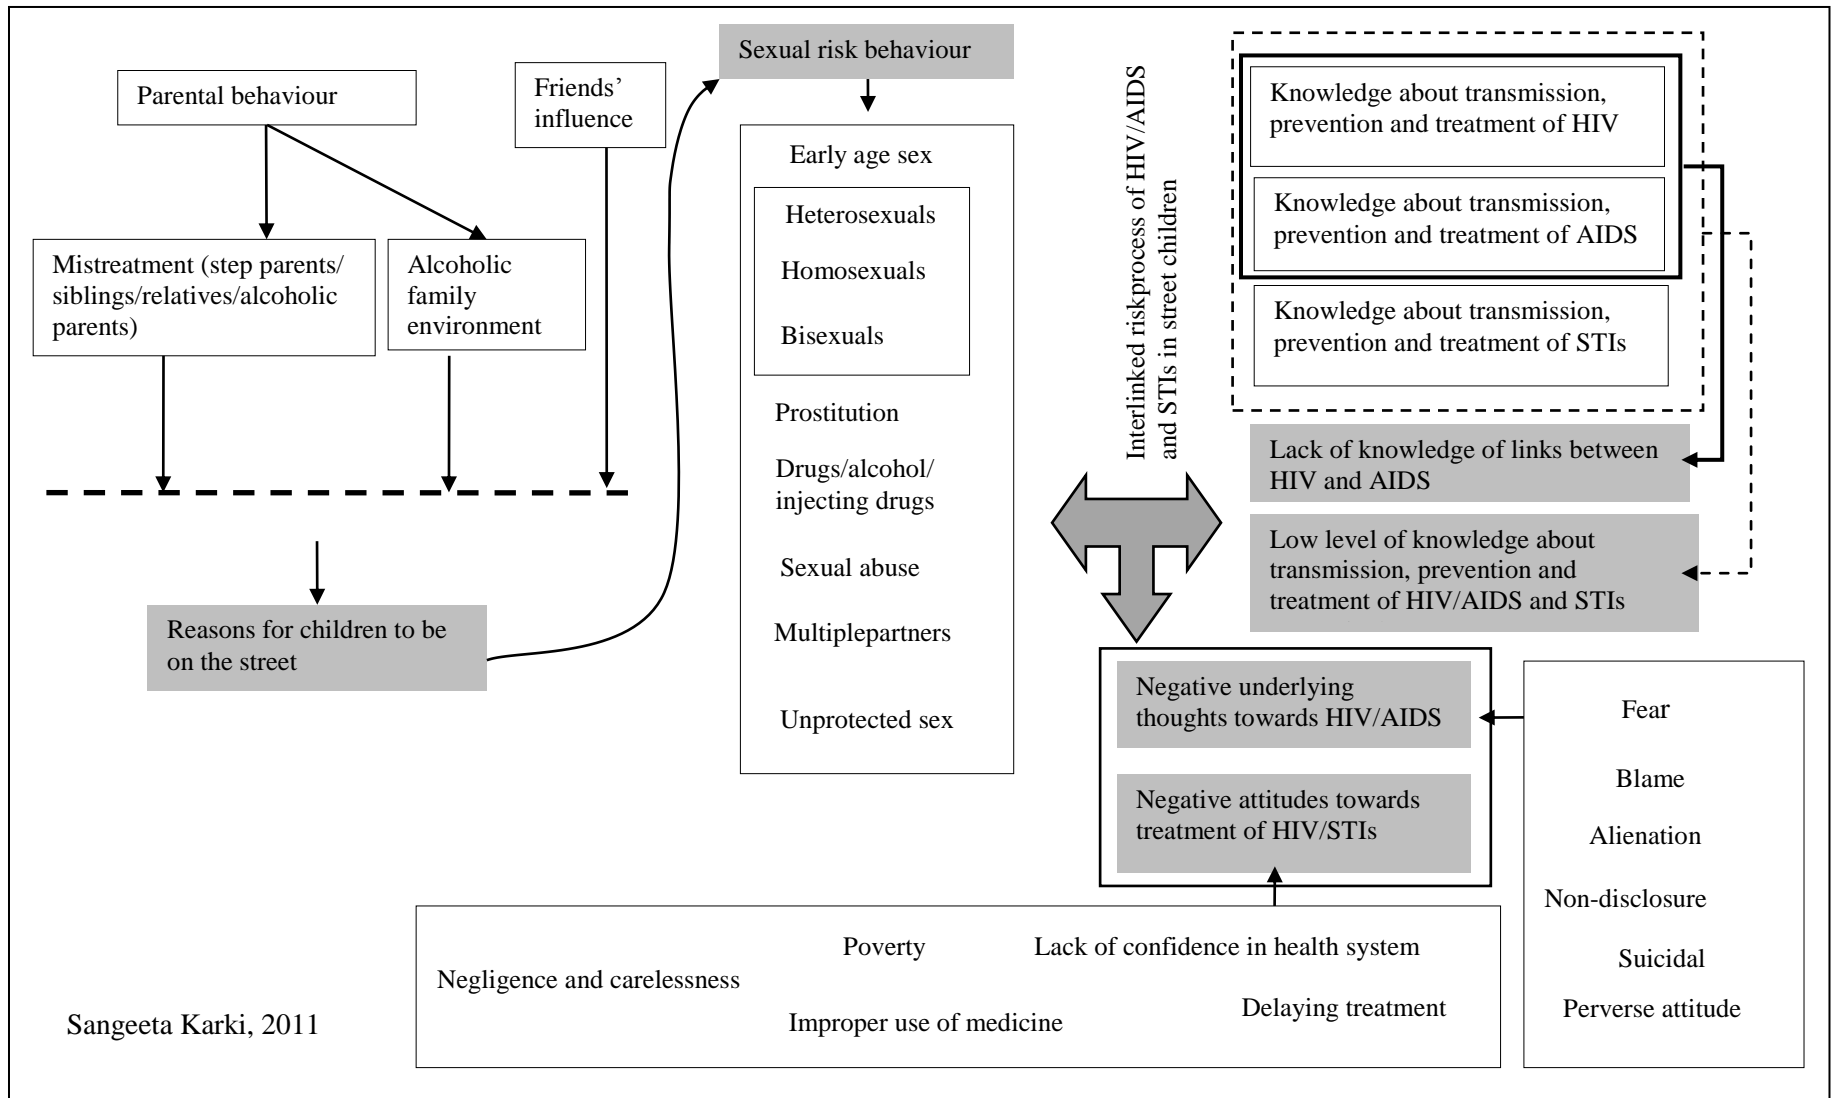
Parental behaviour

Friends' influence

Mistreatment (step parents/ siblings/relatives/alcoholic parents)

Alcoholic family environment

Reasons for children to be on the street

Sexual risk behaviour

Early age sex

Heterosexuals

Homosexuals

Bisexuals

Prostitution

Drugs/alcohol/ injecting drugs

Sexual abuse

Multiplepartners

Unprotected sex

Interlinked riskprocess of HIV/AIDS and STIs in street children

Knowledge about transmission, prevention and treatment of HIV

Knowledge about transmission, prevention and treatment of AIDS

Knowledge about transmission, prevention and treatment of STIs

Lack of knowledge of links between HIV and AIDS

Low level of knowledge about transmission, prevention and treatment of HIV/AIDS and STIs

Negative underlying thoughts towards HIV/AIDS

Negative attitudes towards treatment of HIV/STIs

Fear

Blame

Alienation

Non-disclosure

Suicidal

Perverse attitude

Poverty

Lack of confidence in health system

Negligence and carelessness

Delaying treatment

Improper use of medicine

Sangeeta Karki, 2011